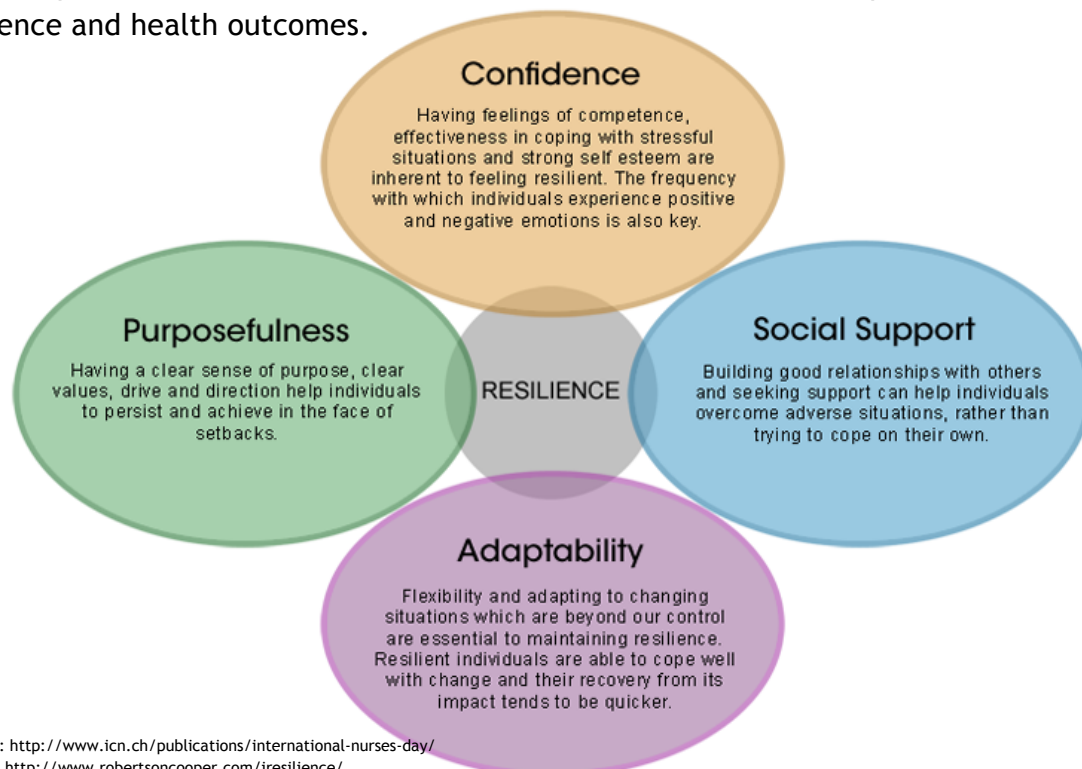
ence and health outcomes.

Confidence

Having feelings of competence, effectiveness in coping with stressful situations and strong self esteem are inherent to feeling resilient. The frequency with which individuals experience positive and negative emotions is also key.

Purposefulness

Having a clear sense of purpose, clear values, drive and direction help individuals to persist and achieve in the face of setbacks.

RESILIENCE

Social Support

Building good relationships with others and seeking support can help individuals overcome adverse situations, rather than trying to cope on their own.

Adaptability

Flexibility and adapting to changing situations which are beyond our control are essential to maintaining resilience. Resilient individuals are able to cope well with change and their recovery from its impact tends to be quicker.

: http://www.icn.ch/publications/international-nurses-day/
http://www.robertsoncooper.com/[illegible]